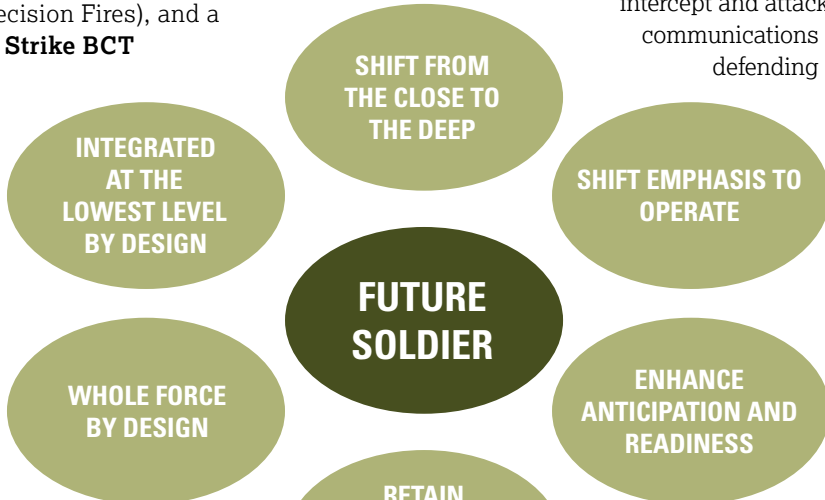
ecision Fires), and a
Strike BCT

intercept and attack
communications
defending

SHIFT FROM THE CLOSE TO THE DEEP

INTEGRATED AT THE LOWEST LEVEL BY DESIGN

SHIFT EMPHASIS TO OPERATE

FUTURE SOLDIER

WHOLE FORCE BY DESIGN

ENHANCE ANTICIPATION AND READINESS

RETAIN
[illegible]